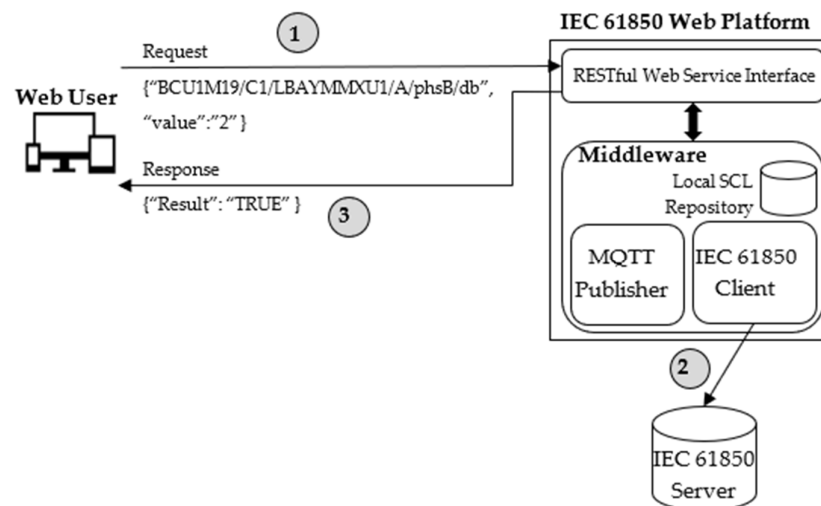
IEC 61850 Web Platform

1

Request

{"BCU1M19/C1/LBAYMMXU1/A/phsB/db", "value":"2" }

Web User

RESTful Web Service Interface

Middleware

Local SCL Repository

Response

{"Result": "TRUE" }

3

MQTT Publisher

IEC 61850 Client

2

IEC 61850 Server